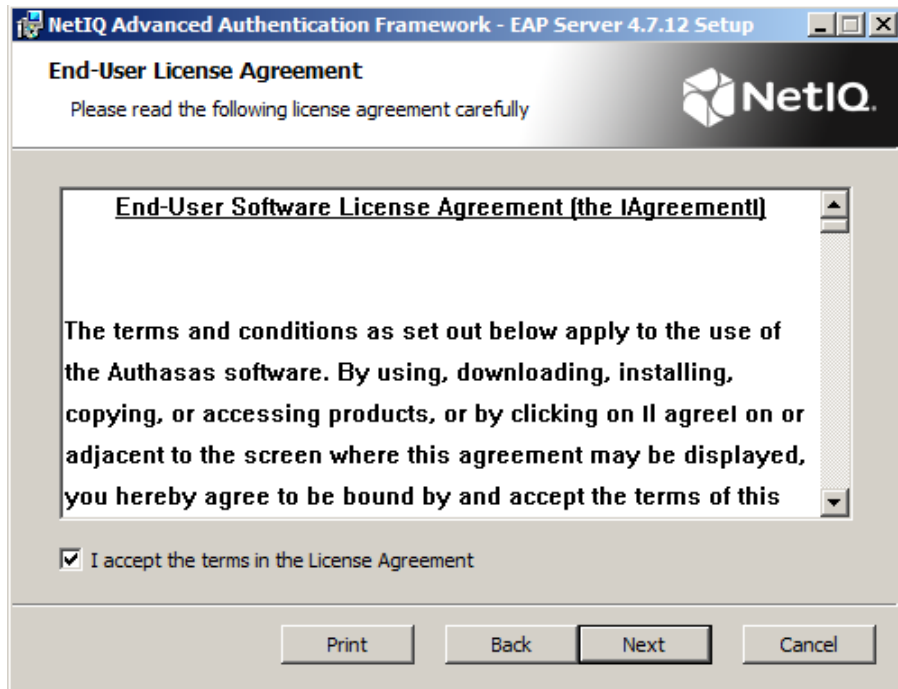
NetIQ Advanced Authentication Framework - EAP Server 4.7.12 Setup

End-User License Agreement

Please read the following license agreement carefully

NetIQ.

End-User Software License Agreement (the IAgreementI)

The terms and conditions as set out below apply to the use of the Authasas software. By using, downloading, installing, copying, or accessing products, or by clicking on II agreeI on or adjacent to the screen where this agreement may be displayed, you hereby agree to be bound by and accept the terms of this

I accept the terms in the License Agreement

Print Back Next Cancel